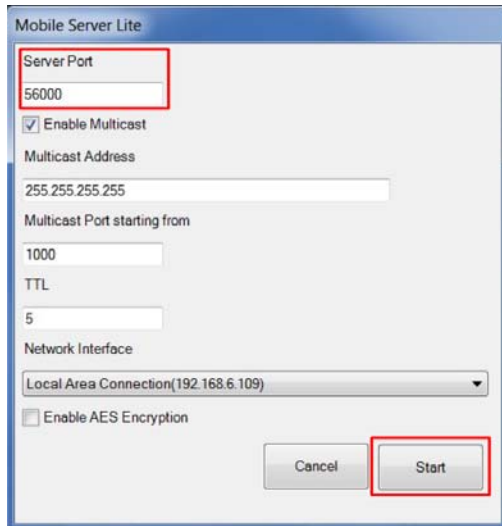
Mobile Server Lite

Server Port

56000

Enable Multicast

Multicast Address

255.255.255.255

Multicast Port starting from

1000

TTL

5

Network Interface

Local Area Connection(192.168.6.109)

Enable AES Encryption

Cancel

Start